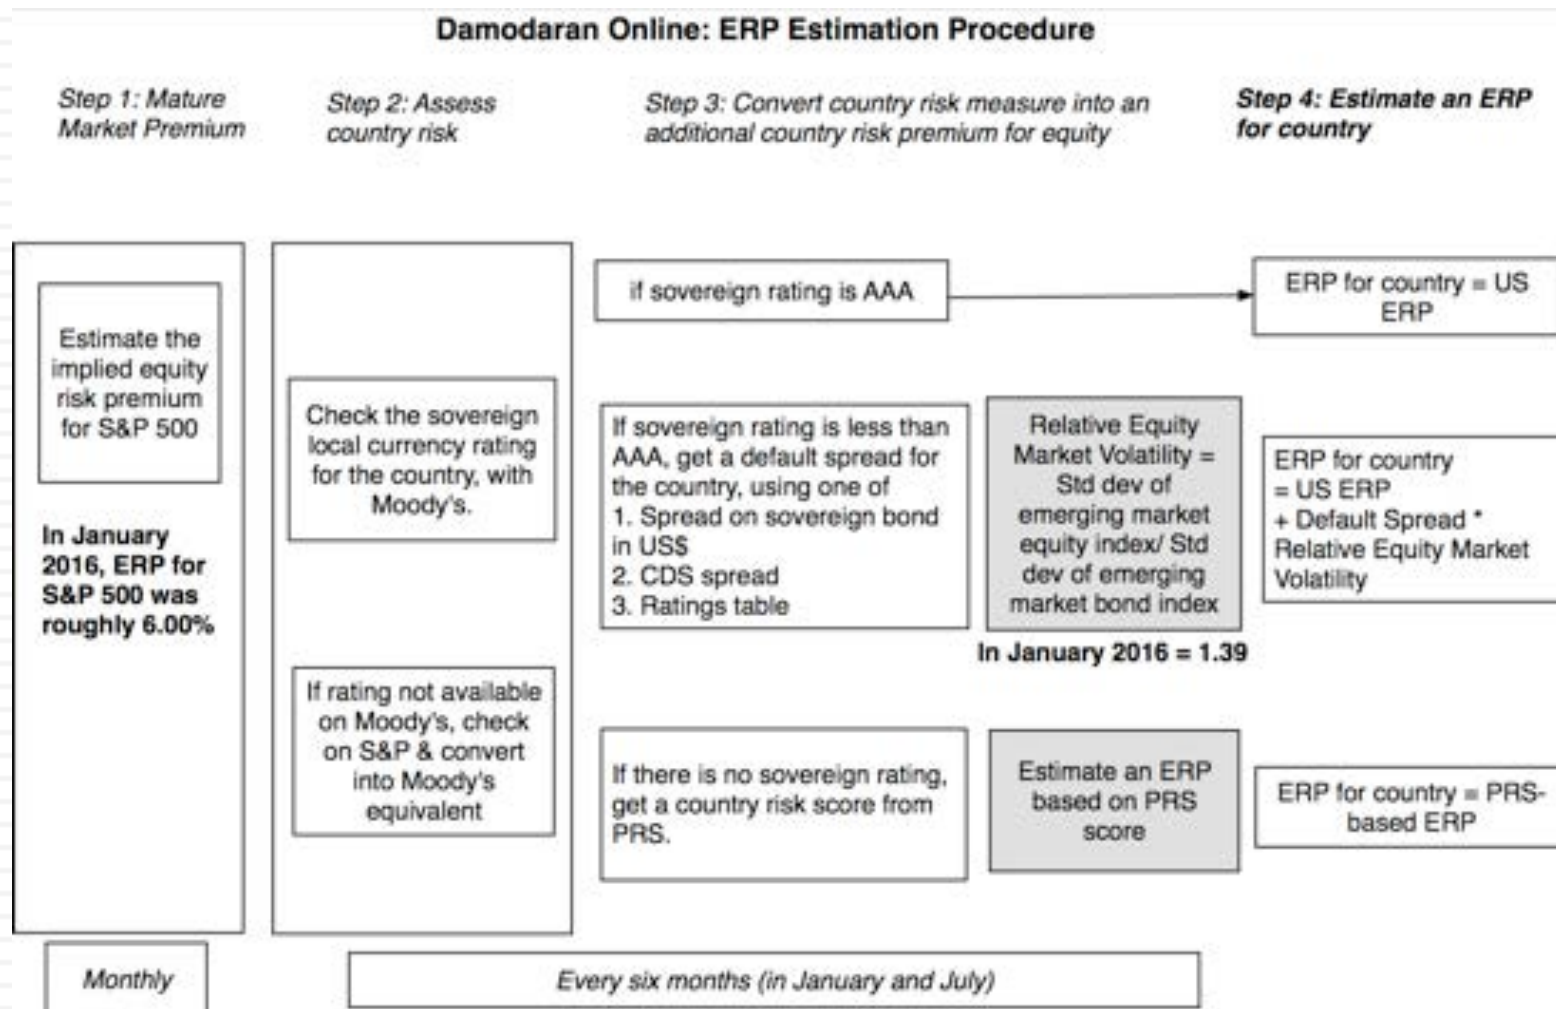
Damodaran Online: ERP Estimation Procedure

Step 1: Mature Market Premium

Step 2: Assess country risk

Step 3: Convert country risk measure into an additional country risk premium for equity

Step 4: Estimate an ERP for country

Estimate the implied equity risk premium for S&P 500

In January 2016, ERP for S&P 500 was roughly 6.00%

Check the sovereign local currency rating for the country, with Moody's.

If rating not available on Moody's, check on S&P & convert into Moody's equivalent

If sovereign rating is AAA

ERP for country = US ERP

If sovereign rating is less than AAA, get a default spread for the country, using one of
1. Spread on sovereign bond in US$
2. CDS spread
3. Ratings table

Relative Equity Market Volatility = Std dev of emerging market equity index/ Std dev of emerging market bond index

In January 2016 = 1.39

ERP for country = US ERP + Default Spread * Relative Equity Market Volatility

If there is no sovereign rating, get a country risk score from PRS.

Estimate an ERP based on PRS score

ERP for country = PRS-based ERP

Monthly

Every six months (in January and July)